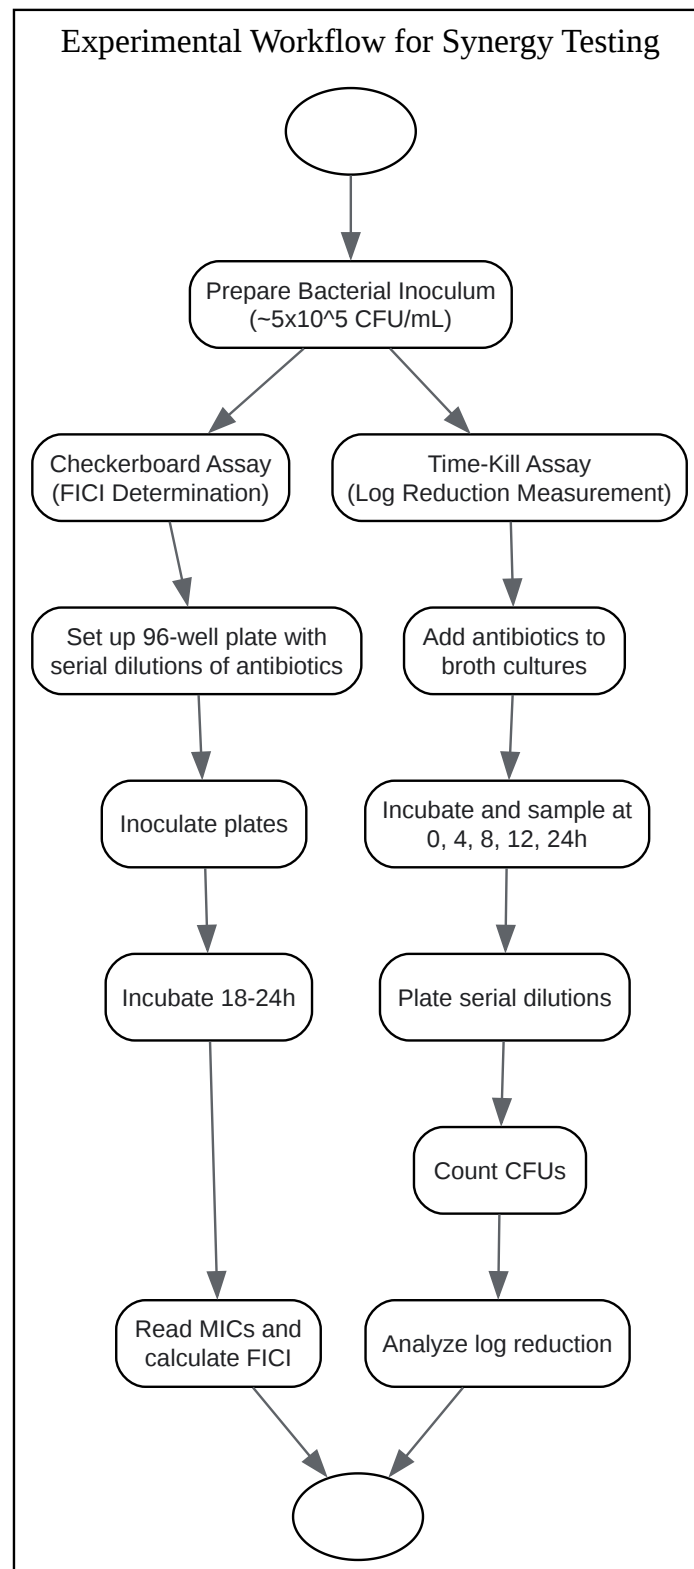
Experimental Workflow for Synergy Testing

Prepare Bacterial Inoculum (~5x10^5 CFU/mL)

Checkerboard Assay (FICI Determination)

Set up 96-well plate with serial dilutions of antibiotics

Inoculate plates

Incubate 18-24h

Read MICs and calculate FICI

Time-Kill Assay (Log Reduction Measurement)

Add antibiotics to broth cultures

Incubate and sample at 0, 4, 8, 12, 24h

Plate serial dilutions

Count CFUs

Analyze log reduction